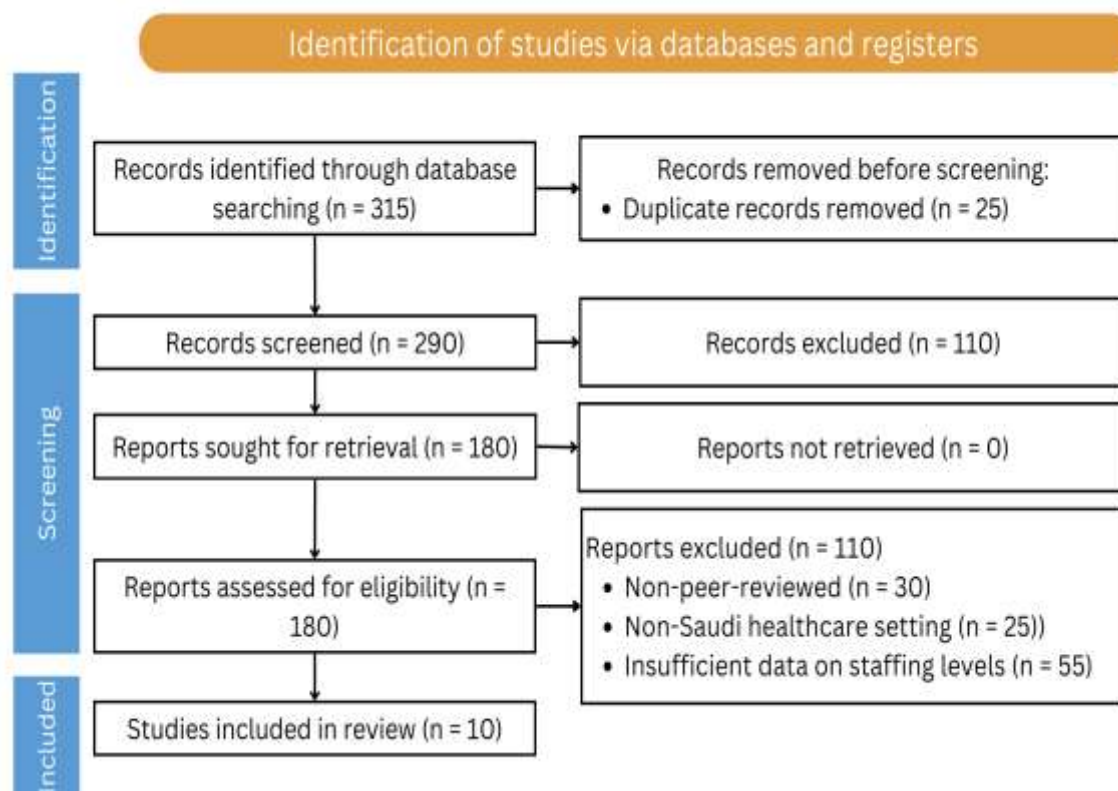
Identification of studies via databases and registers

Identification

Records identified through database searching (n = 315)

Records removed before screening:
• Duplicate records removed (n = 25)

Screening

Records screened (n = 290)

Records excluded (n = 110)

Reports sought for retrieval (n = 180)

Reports not retrieved (n = 0)

Reports assessed for eligibility (n = 180)

Reports excluded (n = 110)
• Non-peer-reviewed (n = 30)
• Non-Saudi healthcare setting (n = 25))
• Insufficient data on staffing levels (n = 55)

Included

Studies included in review (n = 10)